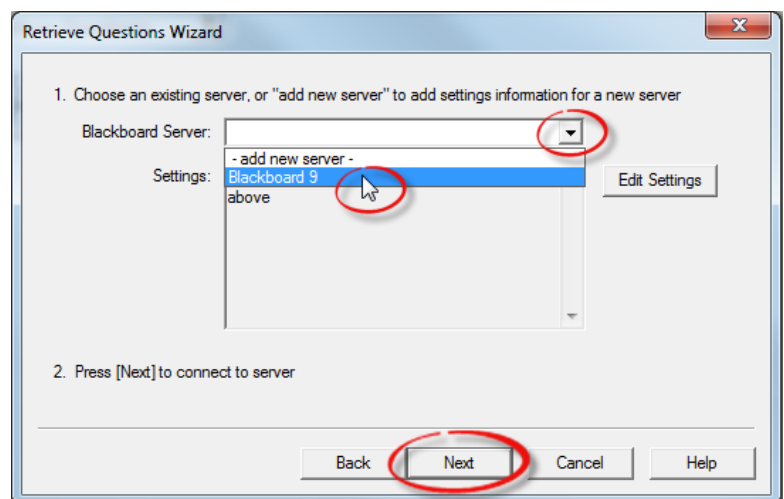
Retrieve Questions Wizard

X

1. Choose an existing server, or "add new server" to add settings information for a new server

Blackboard Server:

- add new server -
Blackboard 9

Settings:

above

Edit Settings

2. Press [Next] to connect to server

Back

Next

Cancel

Help